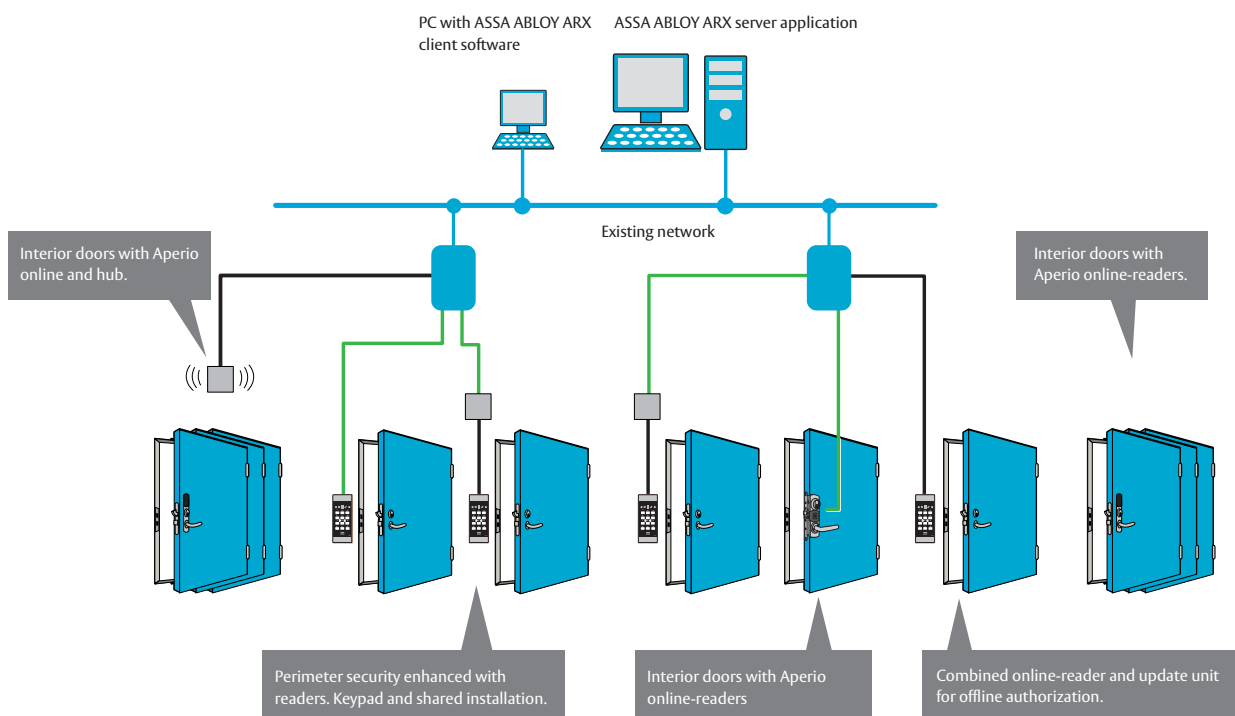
PC with ASSA ABLOY ARX client software

ASSA ABLOY ARX server application

Existing network

Interior doors with Aperio online and hub.

Interior doors with Aperio online-readers.

Perimeter security enhanced with readers. Keypad and shared installation.

Interior doors with Aperio online-readers

Combined online-reader and update unit for offline authorization.